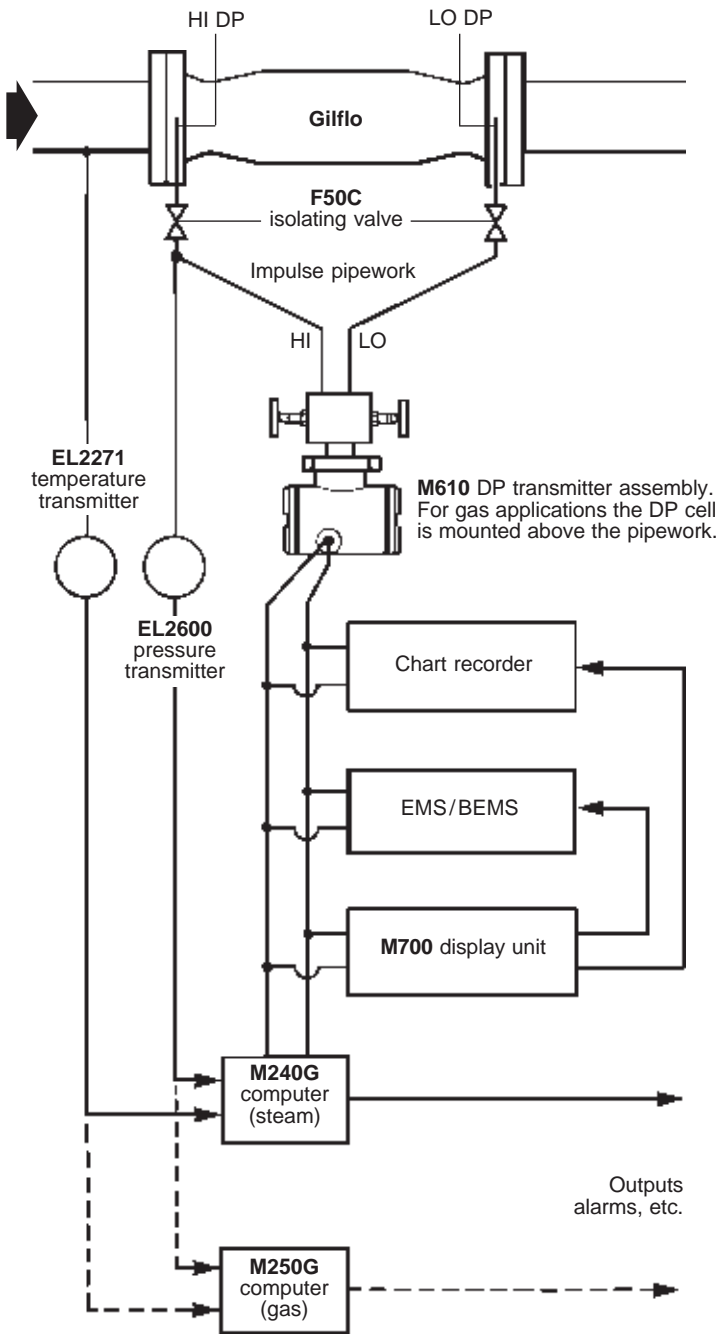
HI DP

LO DP

Gilflo

F50C
isolating valve

Impulse pipework

HI

LO

EL2271
temperature
transmitter

M610 DP transmitter assembly. For gas applications the DP cell is mounted above the pipework.

EL2600
pressure
transmitter

Chart recorder

EMS/BEMS

M700 display unit

M240G
computer
(steam)

Outputs
alarms, etc.

M250G
computer
(gas)